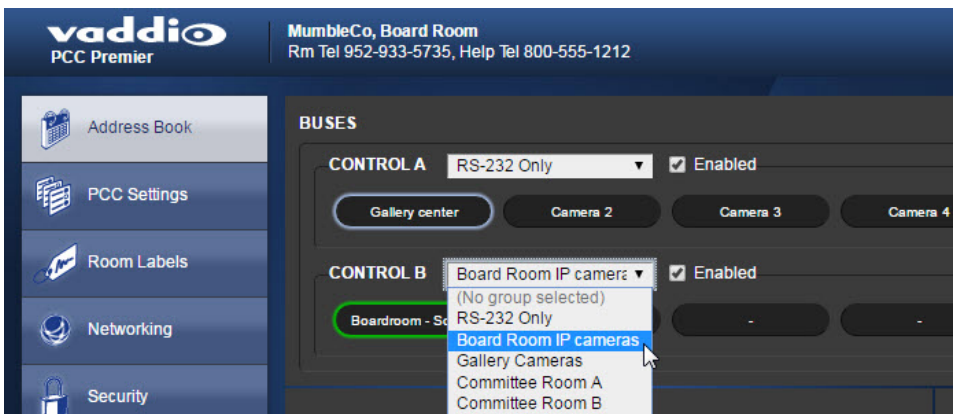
vaddio
PCC Premier

MumbleCo, Board Room
Rm Tel 952-933-5735, Help Tel 800-555-1212

Address Book

PCC Settings

Room Labels

Networking

Security

BUSES

CONTROL A RS-232 Only ▾ Enabled

Gallery center Camera 2 Camera 3 Camera 4

CONTROL B Board Room IP camera ▾ Enabled

(No group selected)
RS-232 Only
Board Room IP cameras
Gallery Cameras
Committee Room A
Committee Room B

Boardroom - Sc - -